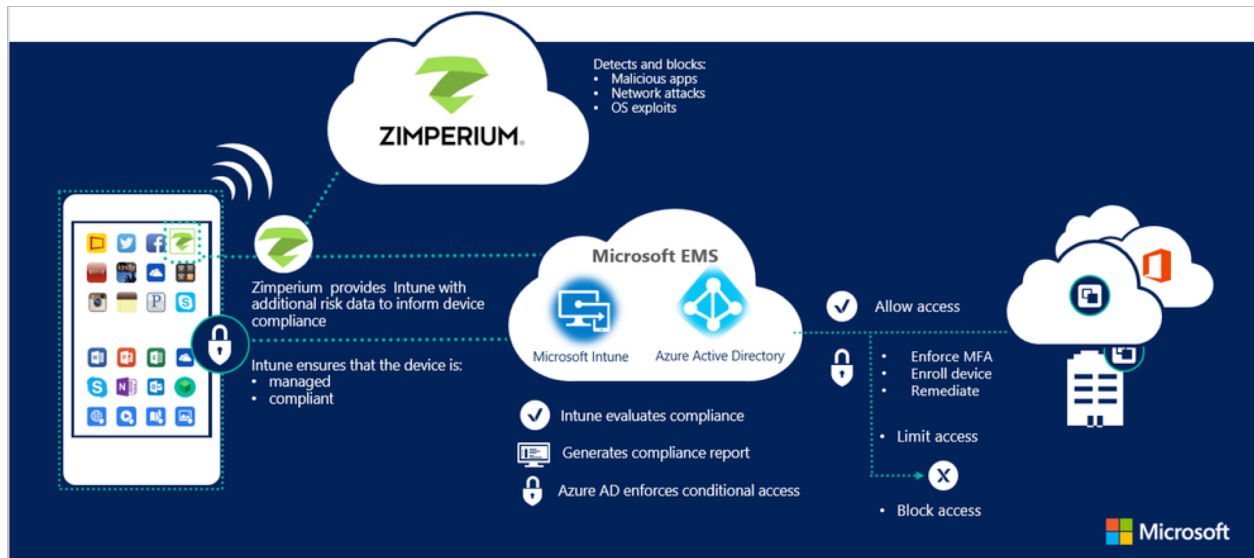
ZIMPERIUM

Detects and blocks:
• Malicious apps
• Network attacks
• OS exploits

Zimperium provides Intune with additional risk data to inform device compliance

Intune ensures that the device is:
• managed
• compliant

Microsoft EMS

Microsoft Intune

Azure Active Directory

Intune evaluates compliance

Generates compliance report

Azure AD enforces conditional access

Allow access

• Enforce MFA
• Enroll device
• Remediate

• Limit access

• Block access

Microsoft